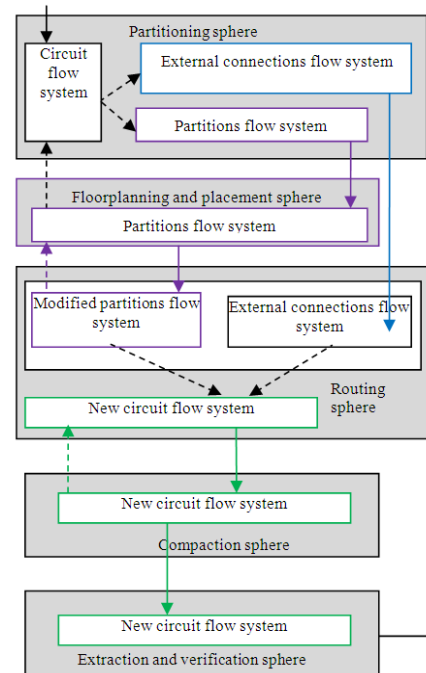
Partitioning sphere

Circuit flow system

External connections flow system

Partitions flow system

Floorplanning and placement sphere

Partitions flow system

Modified partitions flow system

External connections flow system

Routing sphere

New circuit flow system

New circuit flow system

Compaction sphere

New circuit flow system

Extraction and verification sphere